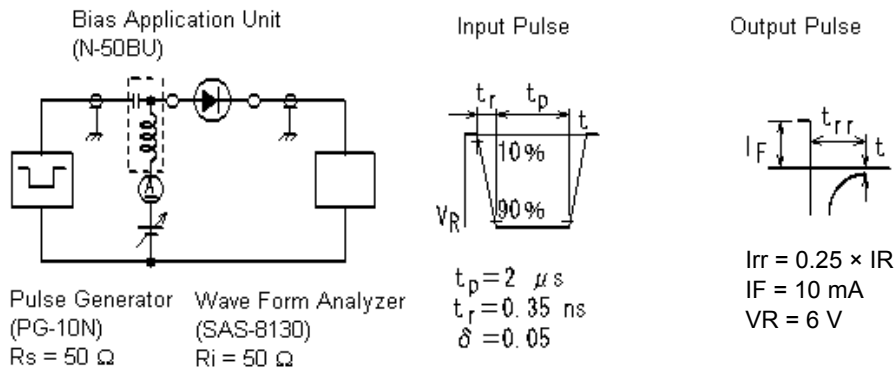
Bias Application Unit
(N-50BU)

Input Pulse

Output Pulse

$t_r$ $t_p$ $t$

10%

90%

$V_R$

$I_F$ $t_{rr}$ $t$

$t_p = 2$ μs
$t_r = 0.35$ ns
$\delta = 0.05$

Irr = 0.25 × IR
IF = 10 mA
VR = 6 V

Pulse Generator
(PG-10N)
Rs = 50 Ω

Wave Form Analyzer
(SAS-8130)
Ri = 50 Ω